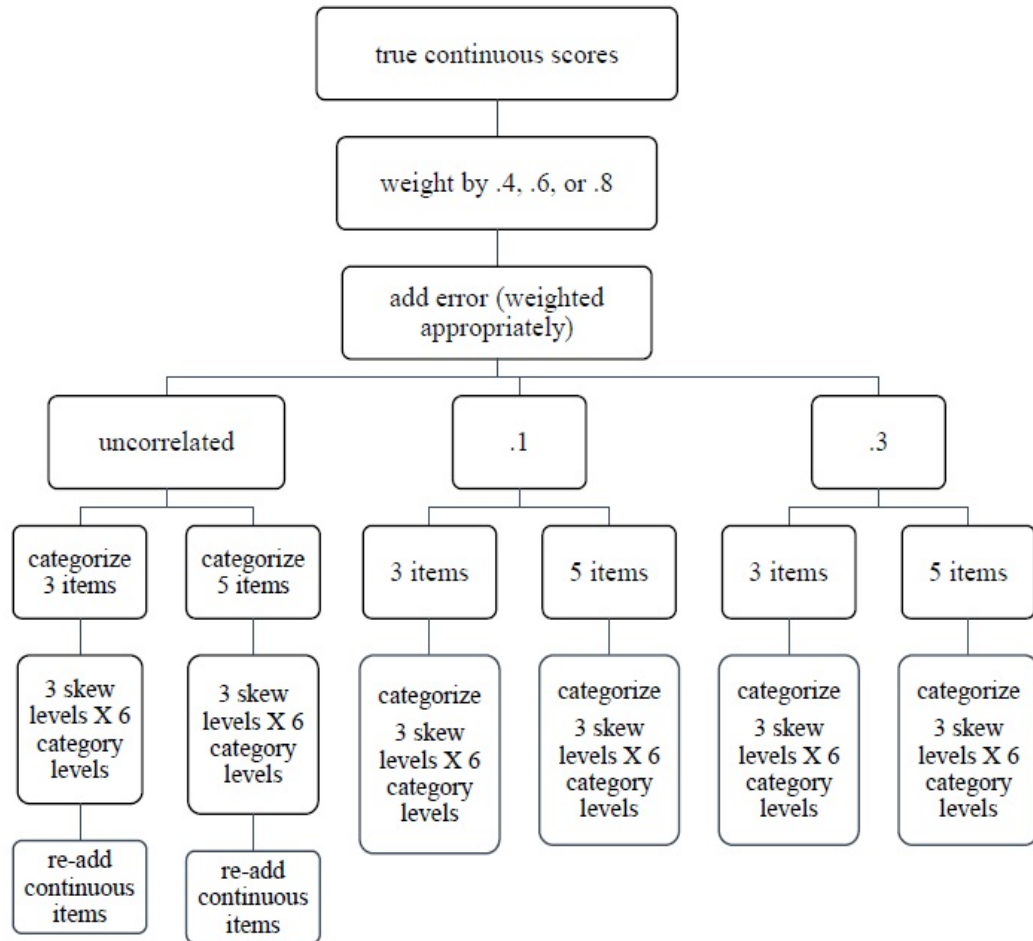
true continuous scores

weight by .4, .6, or .8

add error (weighted appropriately)

uncorrelated

.1

.3

categorize 3 items

categorize 5 items

3 items

5 items

3 items

5 items

3 skew levels X 6 category levels

3 skew levels X 6 category levels

categorize 3 skew levels X 6 category levels

categorize 3 skew levels X 6 category levels

categorize 3 skew levels X 6 category levels

categorize 3 skew levels X 6 category levels

re-add continuous items

re-add continuous items